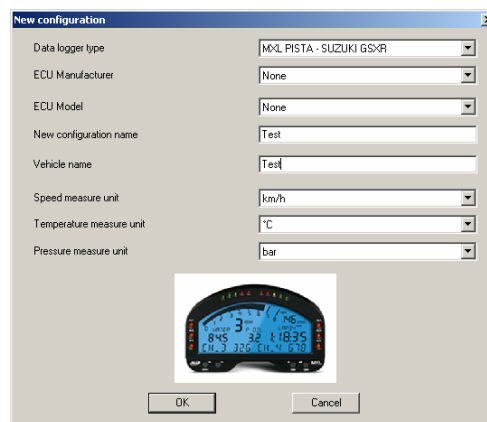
New configuration

Data logger type
MXL PISTA - SUZUKI GSXR

ECU Manufacturer
None

ECU Model
None

New configuration name
Test

Vehicle name
Test

Speed measure unit
km/h

Temperature measure unit
°C

Pressure measure unit
bar

OK
Cancel